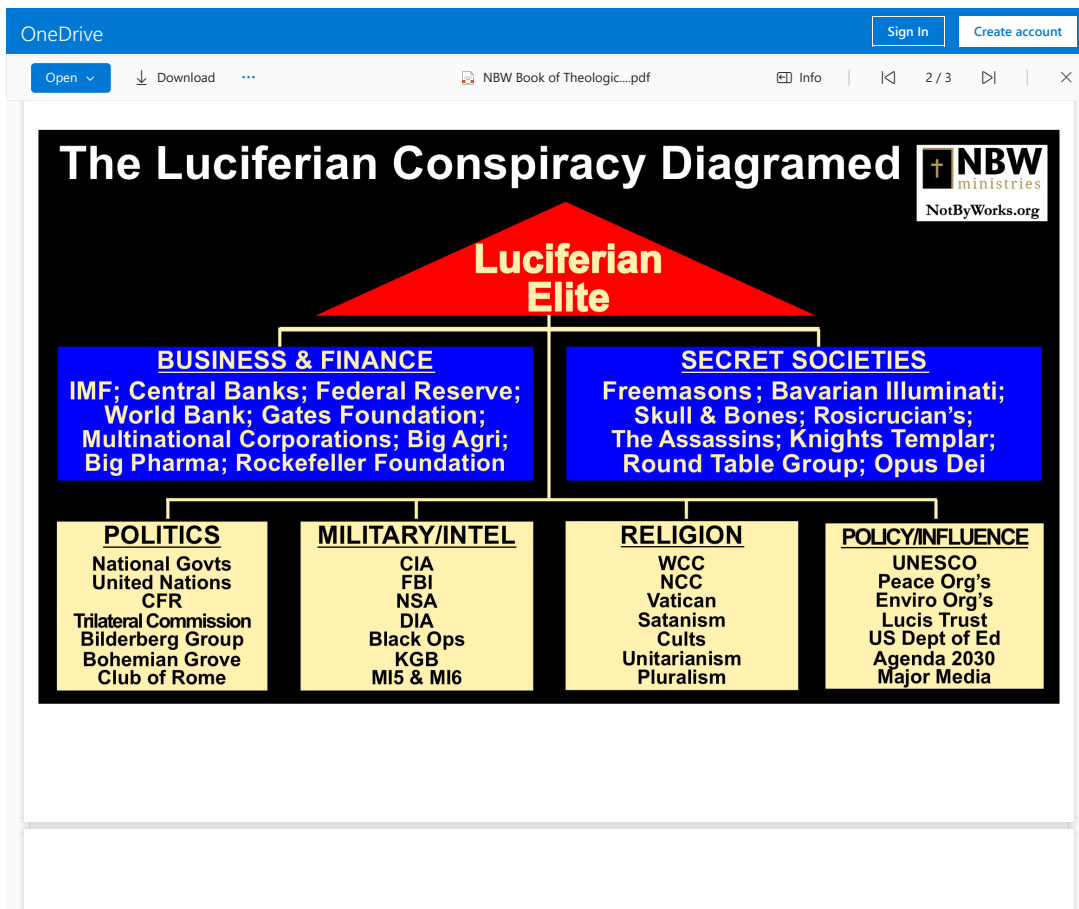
OneDrive

Sign In

Create account

Open

Download

···

NBW Book of Theologic....pdf

Info

2 / 3

The Luciferian Conspiracy Diagramed

NBW ministries NotByWorks.org

Luciferian Elite

BUSINESS & FINANCE
IMF; Central Banks; Federal Reserve; World Bank; Gates Foundation; Multinational Corporations; Big Agri; Big Pharma; Rockefeller Foundation

SECRET SOCIETIES
Freemasons; Bavarian Illuminati; Skull & Bones; Rosicrucian's; The Assassins; Knights Templar; Round Table Group; Opus Dei

POLITICS
National Govts
United Nations
CFR
Trilateral Commission
Bilderberg Group
Bohemian Grove
Club of Rome

MILITARY/INTEL
CIA
FBI
NSA
DIA
Black Ops
KGB
MI5 & MI6

RELIGION
WCC
NCC
Vatican
Satanism
Cults
Unitarianism
Pluralism

POLICY/INFLUENCE
UNESCO
Peace Org's
Enviro Org's
Lucis Trust
US Dept of Ed
Agenda 2030
Major Media